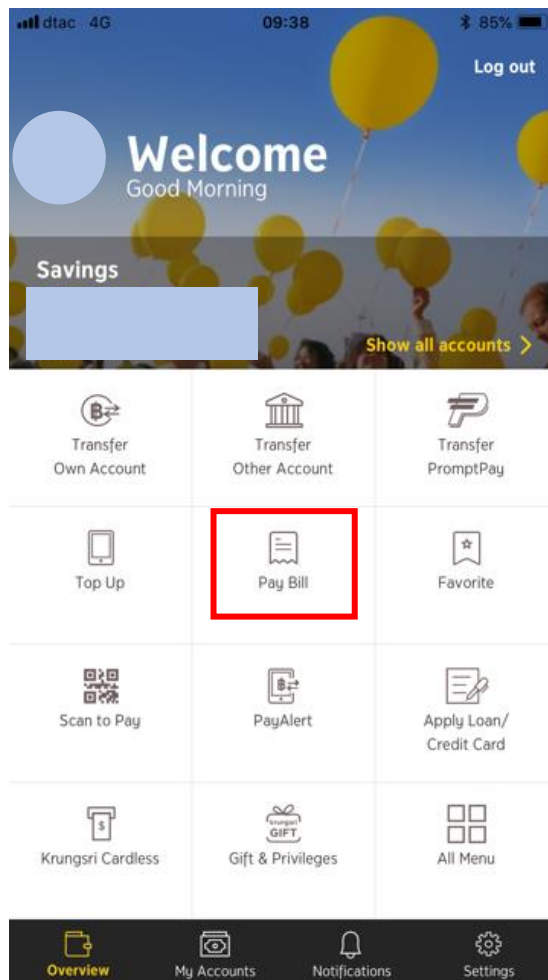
dtac 4G
09:38
85%

Log out

Welcome
Good Morning

Savings

Show all accounts >

Transfer Own Account

Transfer Other Account

Transfer PromptPay

Top Up

Pay Bill

Favorite

Scan to Pay

PayAlert

Apply Loan/ Credit Card

Krungsri Cardless

krungsri GIFT
Gift & Privileges

All Menu

Overview
My Accounts
Notifications
Settings